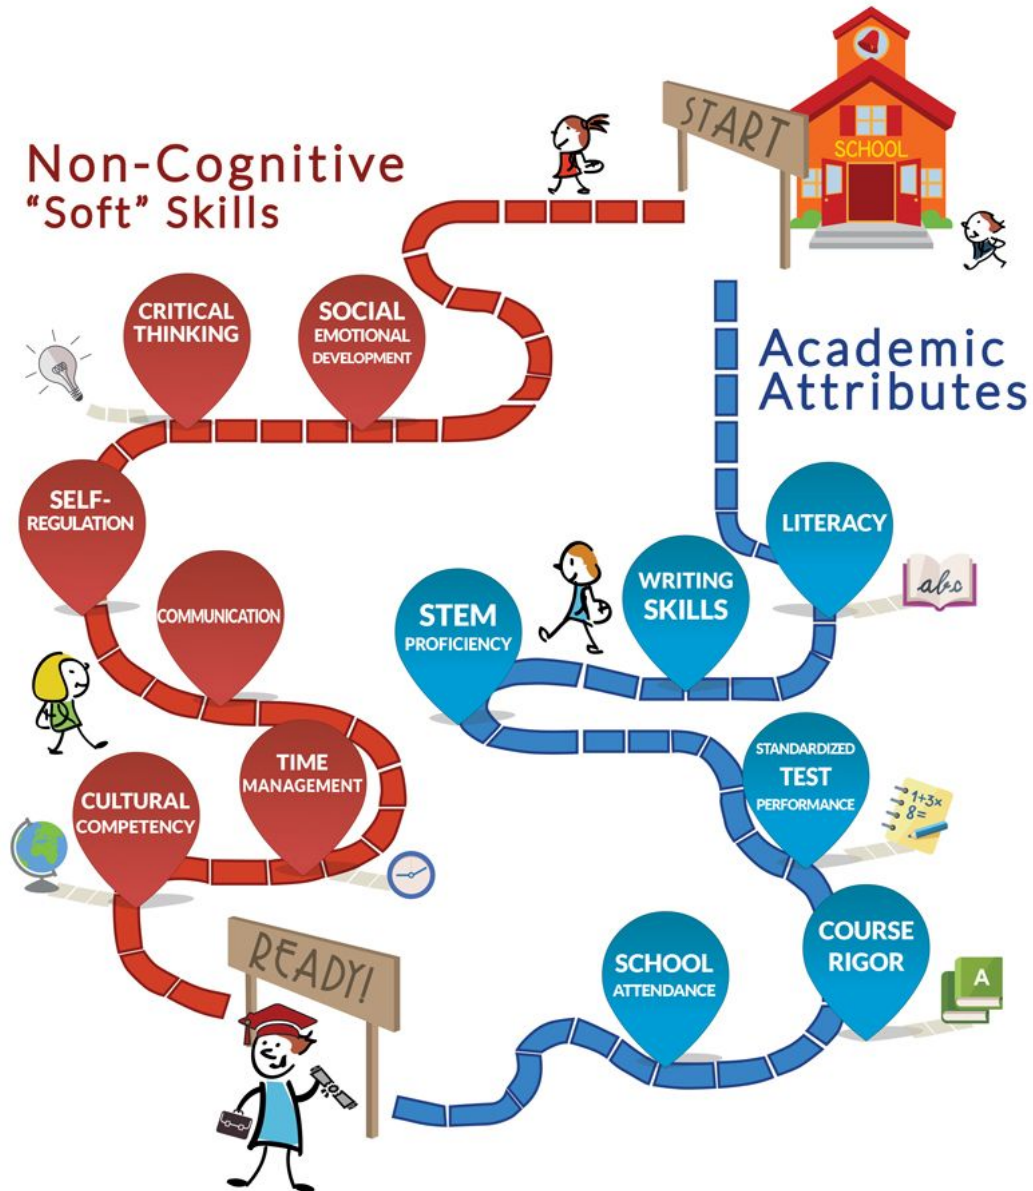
START

SCHOOL

Non-Cognitive "Soft" Skills

CRITICAL THINKING

SOCIAL EMOTIONAL DEVELOPMENT

SELF-REGULATION

COMMUNICATION

TIME MANAGEMENT

CULTURAL COMPETENCY

READY!

Academic Attributes

LITERACY

abc

WRITING SKILLS

STEM PROFICIENCY

STANDARDIZED TEST PERFORMANCE

1+3x
8=

COURSE RIGOR

A

SCHOOL ATTENDANCE